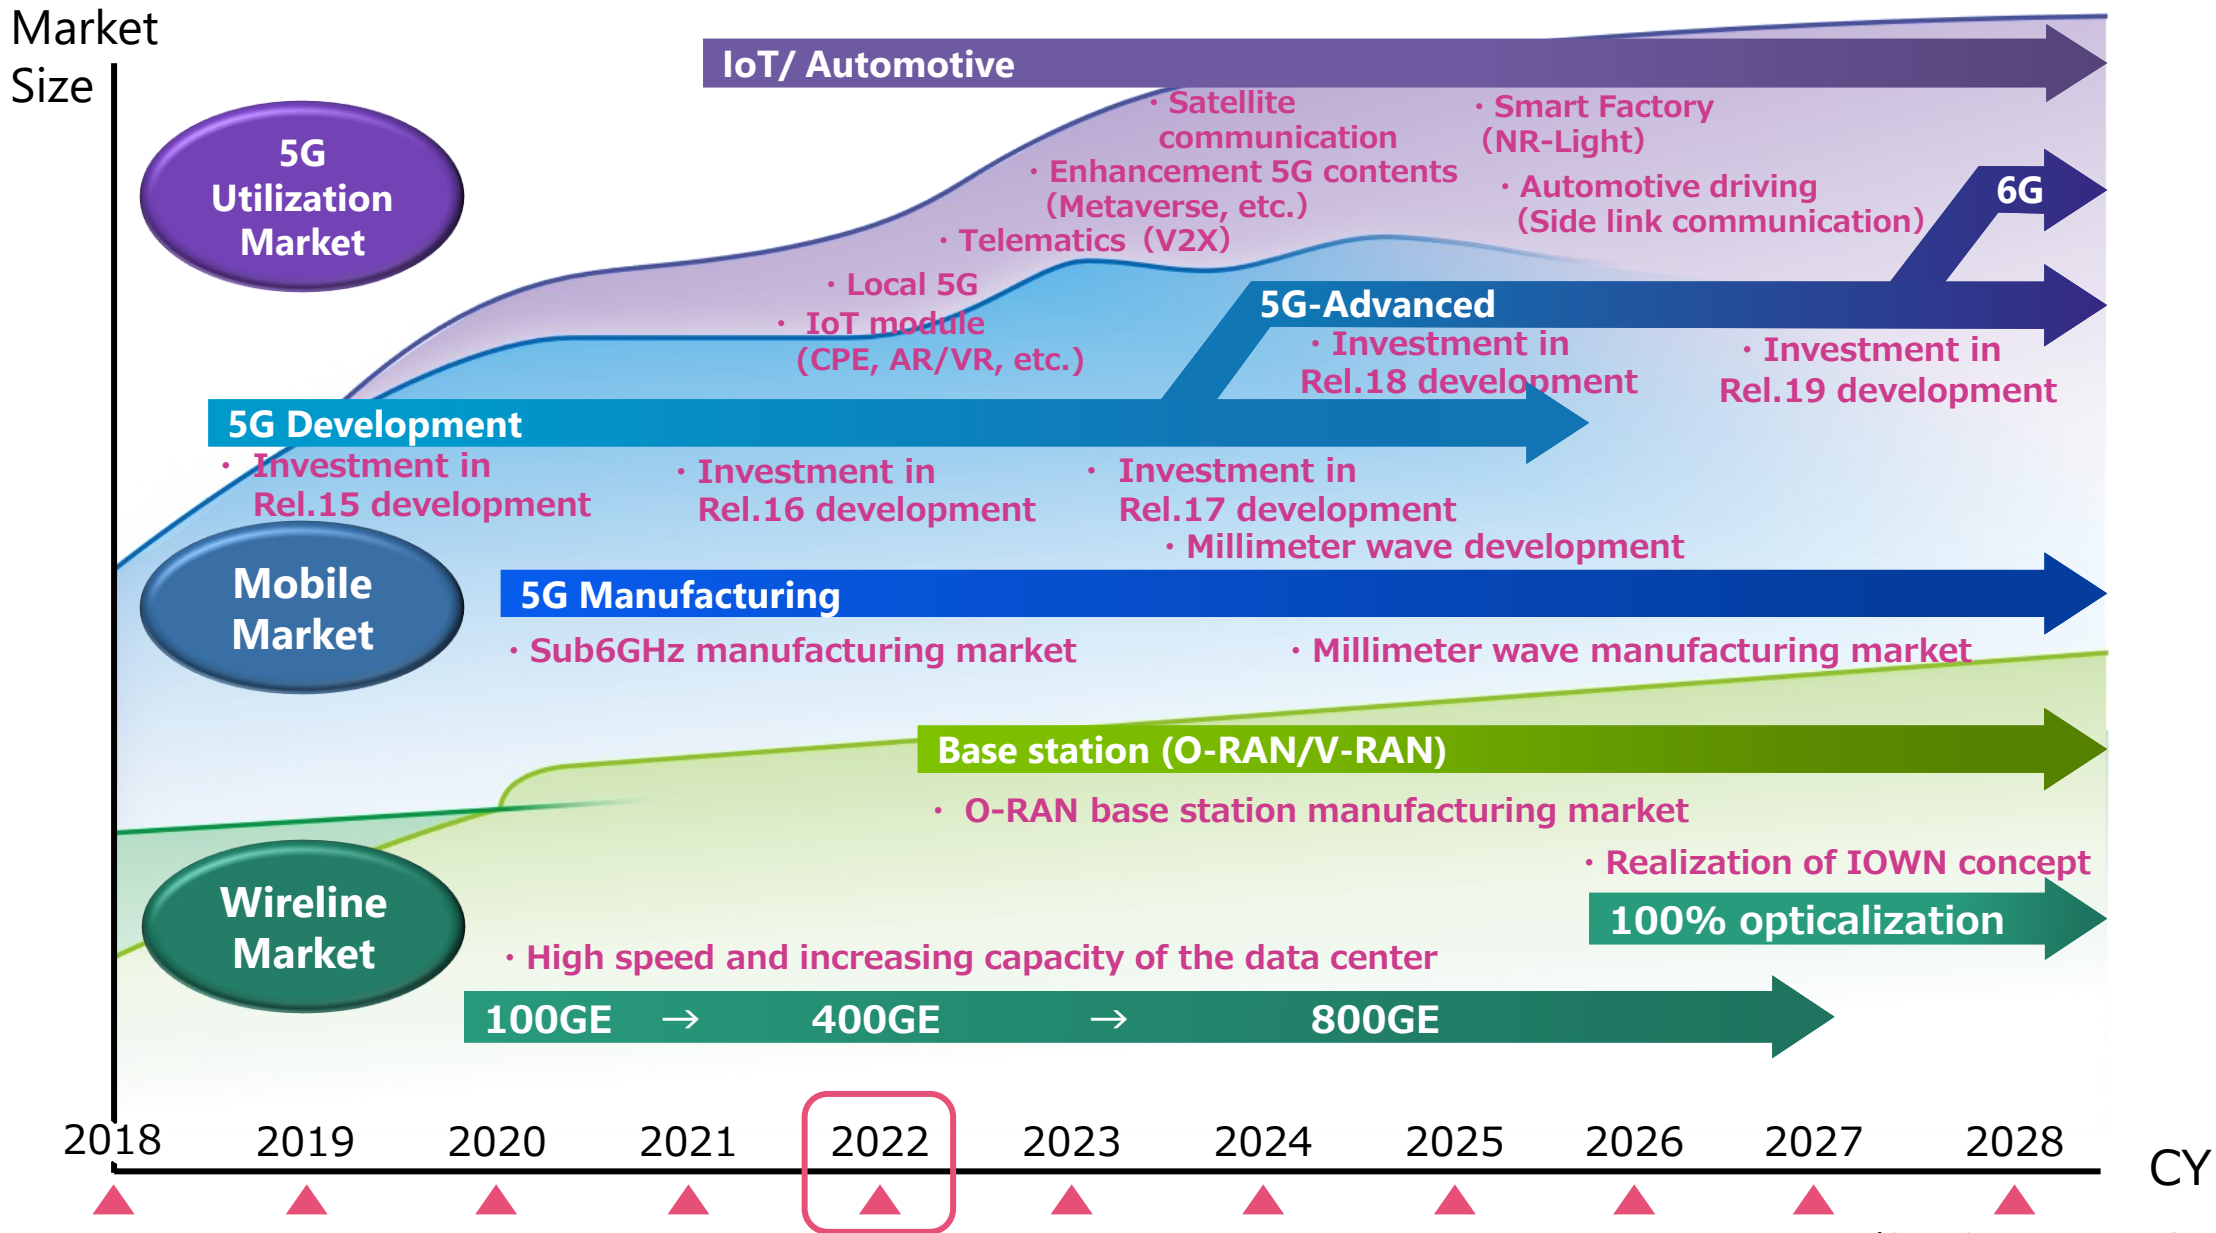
Market Size

IoT/ Automotive

5G Utilization Market

・Satellite communication
・Enhancement 5G contents (Metaverse, etc.)
・Telematics (V2X)
・Smart Factory (NR-Light)
・Automotive driving (Side link communication)

6G

・Local 5G
・IoT module (CPE, AR/VR, etc.)

5G-Advanced
・Investment in Rel.18 development
・Investment in Rel.19 development

5G Development
・Investment in Rel.15 development
・Investment in Rel.16 development
・Investment in Rel.17 development
・Millimeter wave development

Mobile Market

5G Manufacturing
・Sub6GHz manufacturing market
・Millimeter wave manufacturing market

Base station (O-RAN/V-RAN)
・O-RAN base station manufacturing market

Wireline Market

・Realization of IOWN concept
100% opticalization

・High speed and increasing capacity of the data center
100GE → 400GE → 800GE

2018 2019 2020 2021 2022 2023 2024 2025 2026 2027 2028 CY